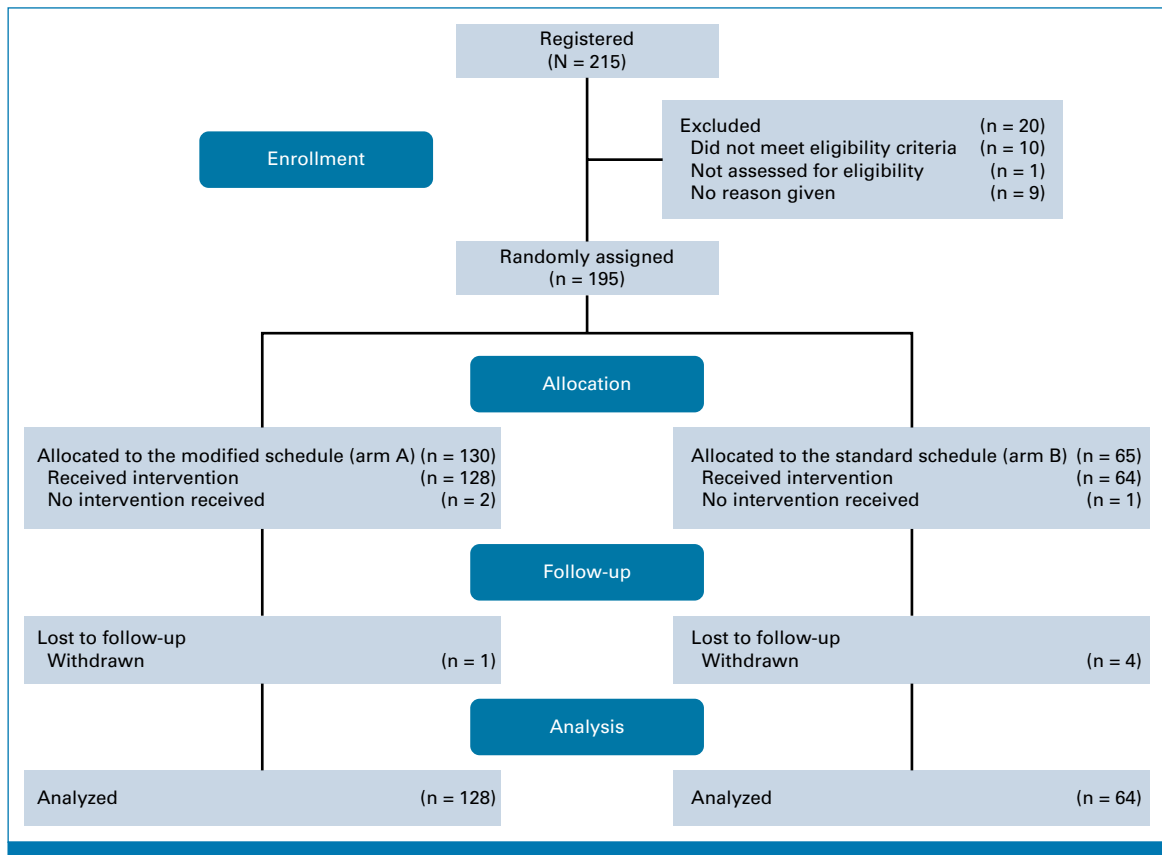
Registered
(N = 215)

Enrollment

Excluded (n = 20)
Did not meet eligibility criteria (n = 10)
Not assessed for eligibility (n = 1)
No reason given (n = 9)

Randomly assigned
(n = 195)

Allocation

Allocated to the modified schedule (arm A) (n = 130)
Received intervention (n = 128)
No intervention received (n = 2)

Allocated to the standard schedule (arm B) (n = 65)
Received intervention (n = 64)
No intervention received (n = 1)

Follow-up

Lost to follow-up
Withdrawn (n = 1)

Lost to follow-up
Withdrawn (n = 4)

Analysis

Analyzed (n = 128)

Analyzed (n = 64)